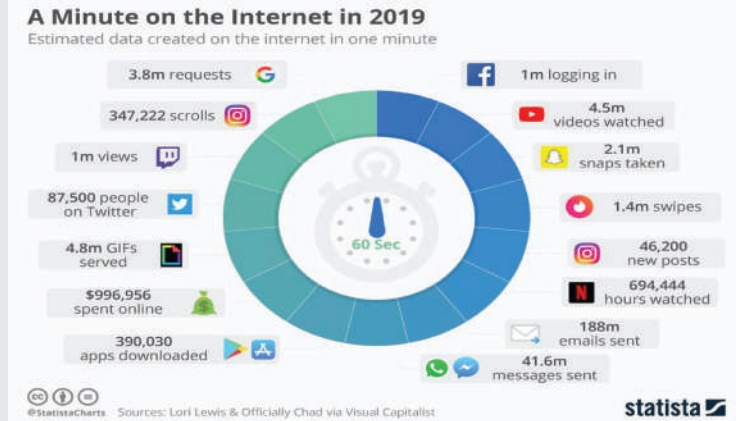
A Minute on the Internet in 2019

Estimated data created on the internet in one minute

3.8m requests

347,222 scrolls

1m views

87,500 people on Twitter

4.8m GIFs served

$996,956 spent online

390,030 apps downloaded

1m logging in

4.5m videos watched

2.1m snaps taken

1.4m swipes

46,200 new posts

694,444 hours watched

188m emails sent

41.6m messages sent

60 Sec

@StatistaCharts Sources: Lori Lewis & Officially Chad via Visual Capitalist

statista